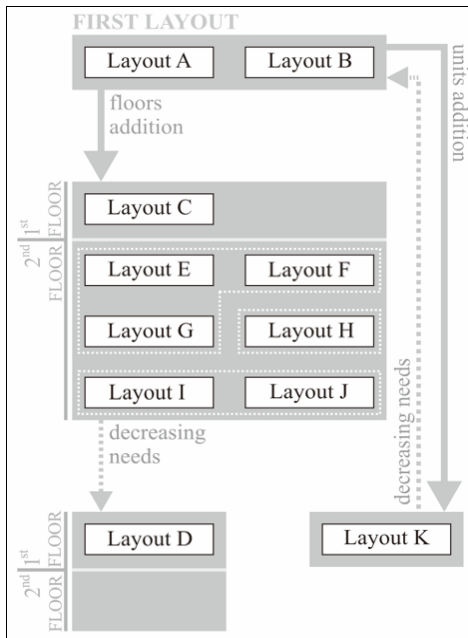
FIRST LAYOUT

Layout A

Layout B

floors addition

units addition

$1^{st}$ FLOOR

Layout C

$2^{nd}$ FLOOR

Layout E

Layout F

Layout G

Layout H

Layout I

Layout J

decreasing needs

decreasing needs

$1^{st}$ FLOOR

Layout D

$2^{nd}$ FLOOR

Layout K